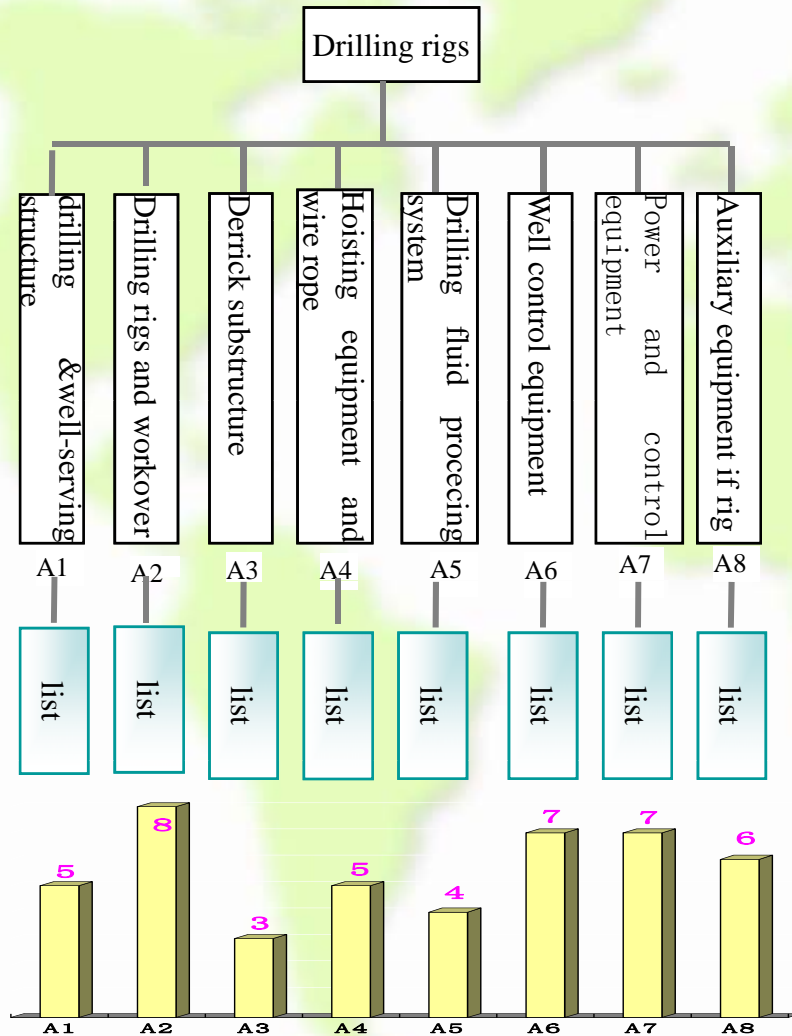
Drilling rigs

drilling &well-serving structure

Drilling rigs and workover

Derrick substructure

Hoisting equipment and wire rope

Drilling fluid proceceing system

Well control equipment

Power and control equipment

Auxiliary equipment if rig

A1 A2 A3 A4 A5 A6 A7 A8

list list list list list list list list

5 8 3 5 4 7 7 6

A1 A2 A3 A4 A5 A6 A7 A8